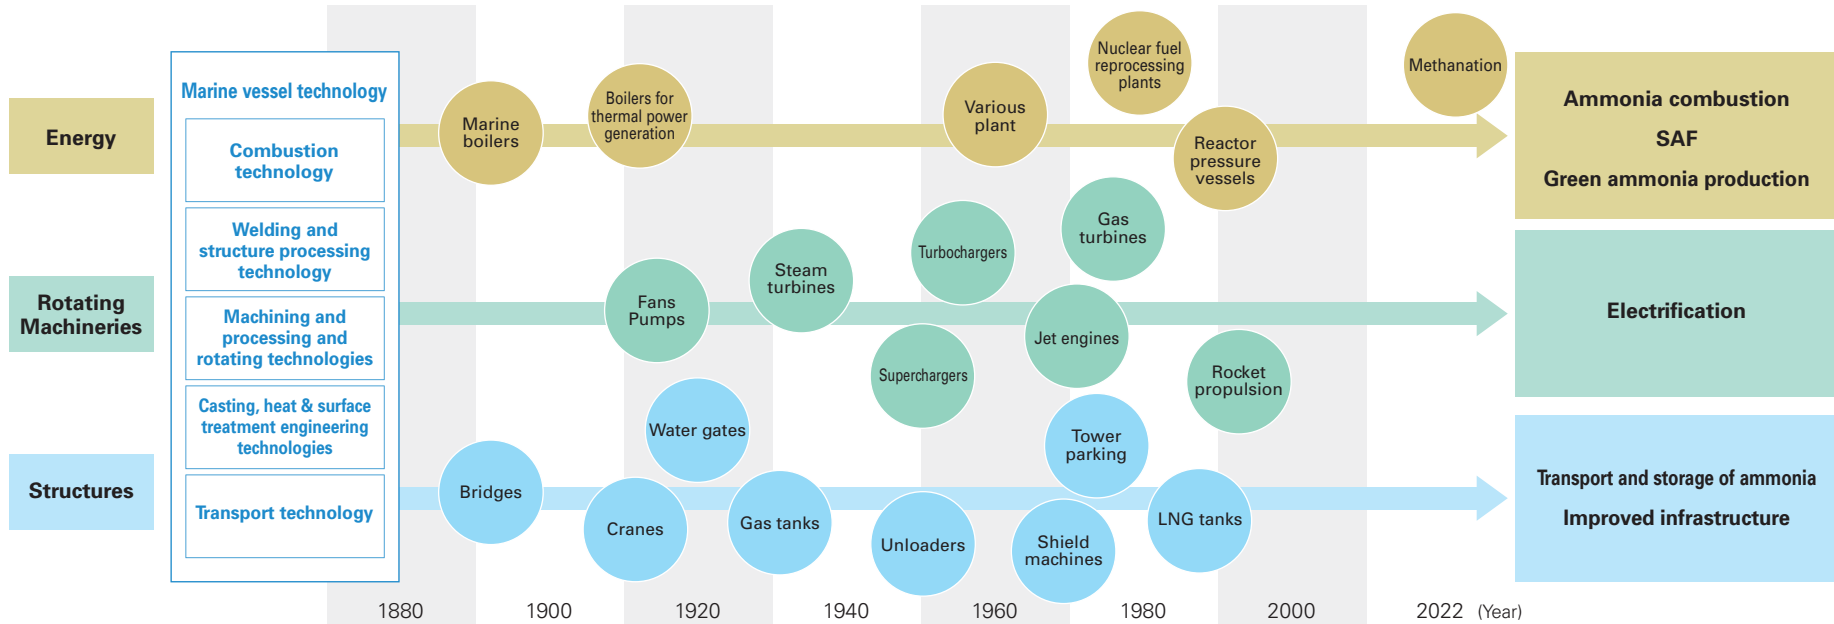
Energy

Rotating Machineries

Structures

Marine vessel technology

Combustion technology

Welding and structure processing technology

Machining and processing and rotating technologies

Casting, heat & surface treatment engineering technologies

Transport technology

Marine boilers

Boilers for thermal power generation

Various plant

Nuclear fuel reprocessing plants

Reactor pressure vessels

Methanation

Ammonia combustion

SAF

Green ammonia production

Fans Pumps

Steam turbines

Turbochargers

Gas turbines

Jet engines

Superchargers

Rocket propulsion

Electrification

Water gates

Bridges

Cranes

Gas tanks

Unloaders

Tower parking

Shield machines

LNG tanks

Transport and storage of ammonia

Improved infrastructure

1880 1900 1920 1940 1960 1980 2000 2022 (Year)